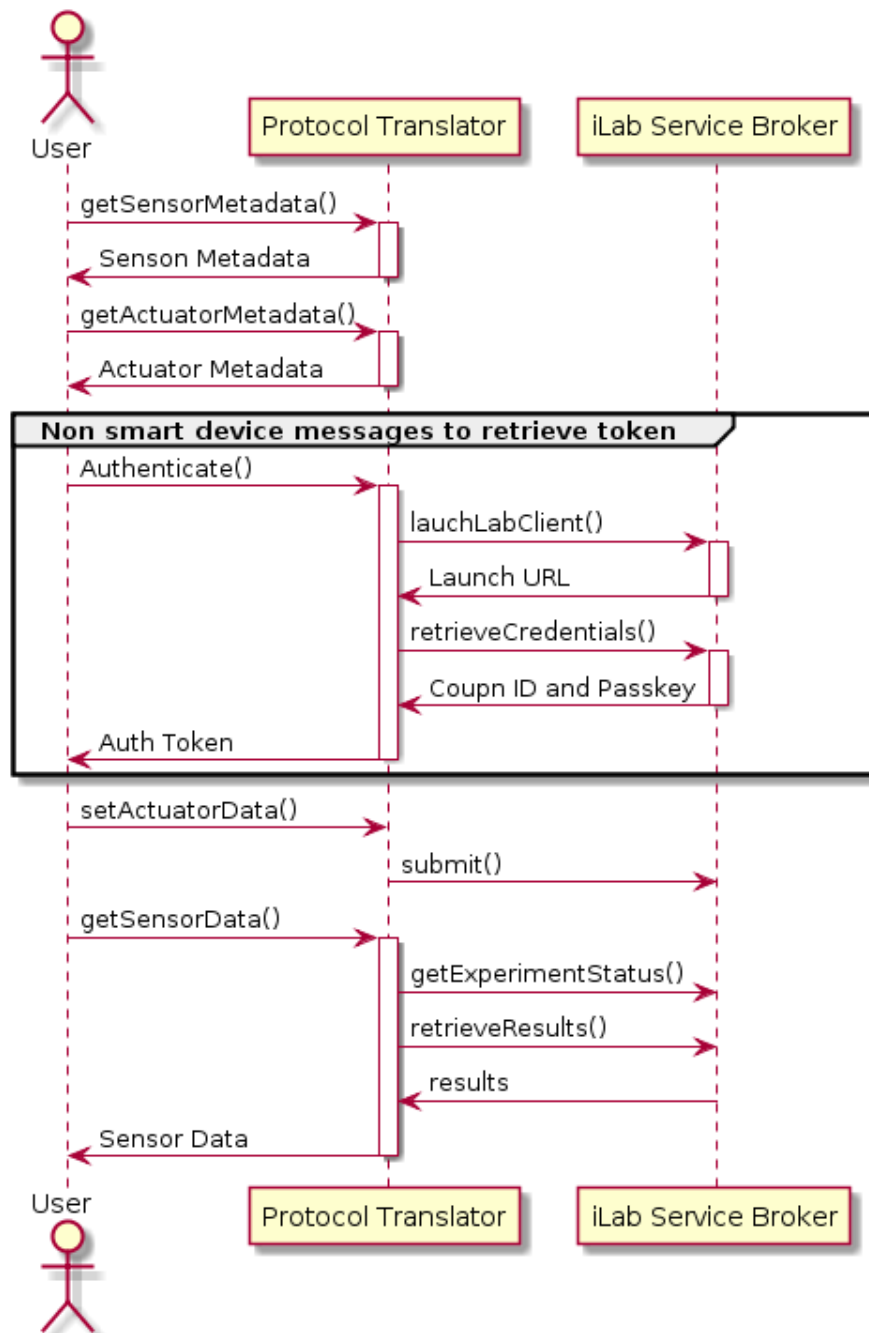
User

Protocol Translator

iLab Service Broker

getSensorMetadata()

Senson Metadata

getActuatorMetadata()

Actuator Metadata

Non smart device messages to retrieve token

Authenticate()

lauchLabClient()

Launch URL

retrieveCredentials()

Coupn ID and Passkey

Auth Token

setActuatorData()

submit()

getSensorData()

getExperimentStatus()

retrieveResults()

results

Sensor Data

User

Protocol Translator

iLab Service Broker